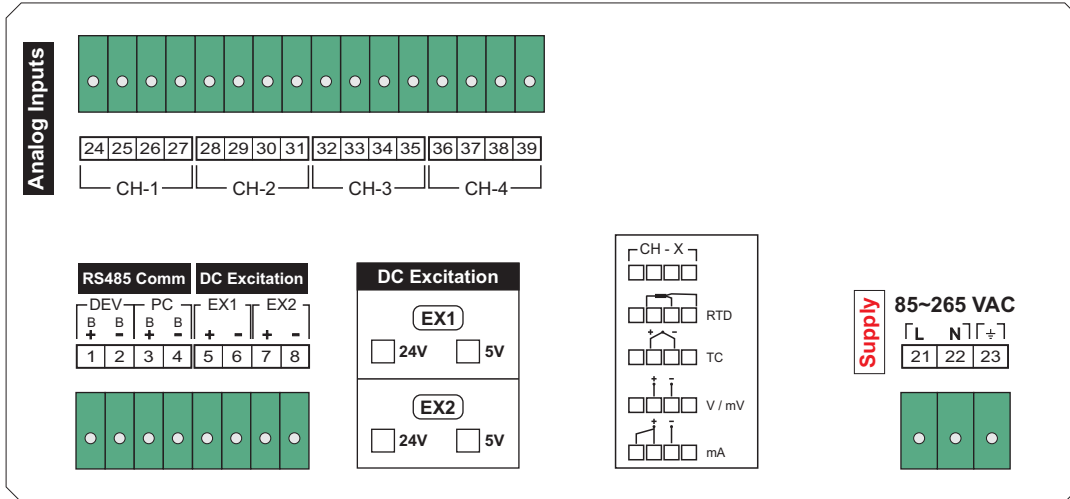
Analog Inputs

| 24 | 25 | 26 | 27 | 28 | 29 | 30 | 31 | 32 | 33 | 34 | 35 | 36 | 37 | 38 | 39 |
|---|---|---|---|---|---|---|---|---|---|---|---|---|---|---|---|

CH-1 CH-2 CH-3 CH-4

RS485 Comm DC Excitation

DEV PC EX1 EX2

B B B B
+ - + - + - + -

| 1 | 2 | 3 | 4 | 5 | 6 | 7 | 8 |
|---|---|---|---|---|---|---|---|

DC Excitation

EX1
24V 5V

EX2
24V 5V

CH - X

RTD

+ -
TC

+ -
V / mV

+ -
mA

Supply

85~265 VAC

L N ⏚

| 21 | 22 | 23 |
|---|---|---|